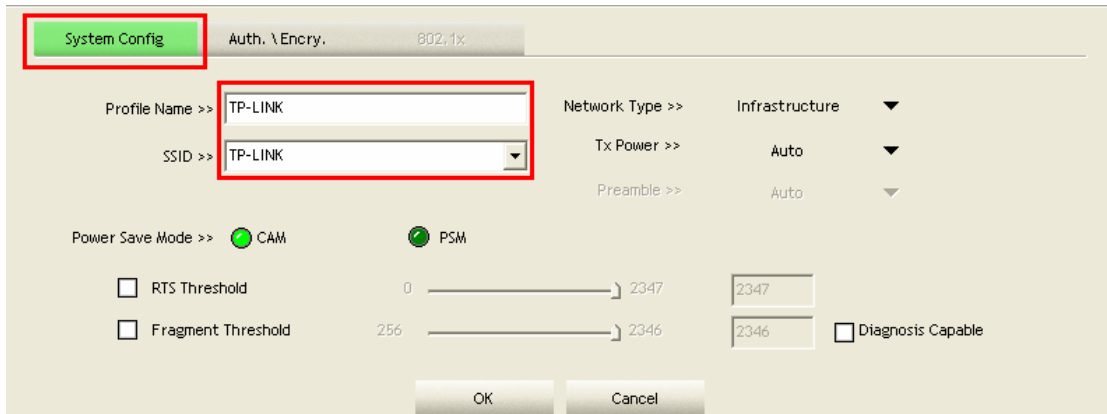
System Config Auth. \ Encry. 802.1x

Profile Name >> TP-LINK

SSID >> TP-LINK

Network Type >> Infrastructure

Tx Power >> Auto

Preamble >> Auto

Power Save Mode >> CAM PSM

RTS Threshold 0 2347 2347

Fragment Threshold 256 2346 2346 Diagnosis Capable

OK Cancel